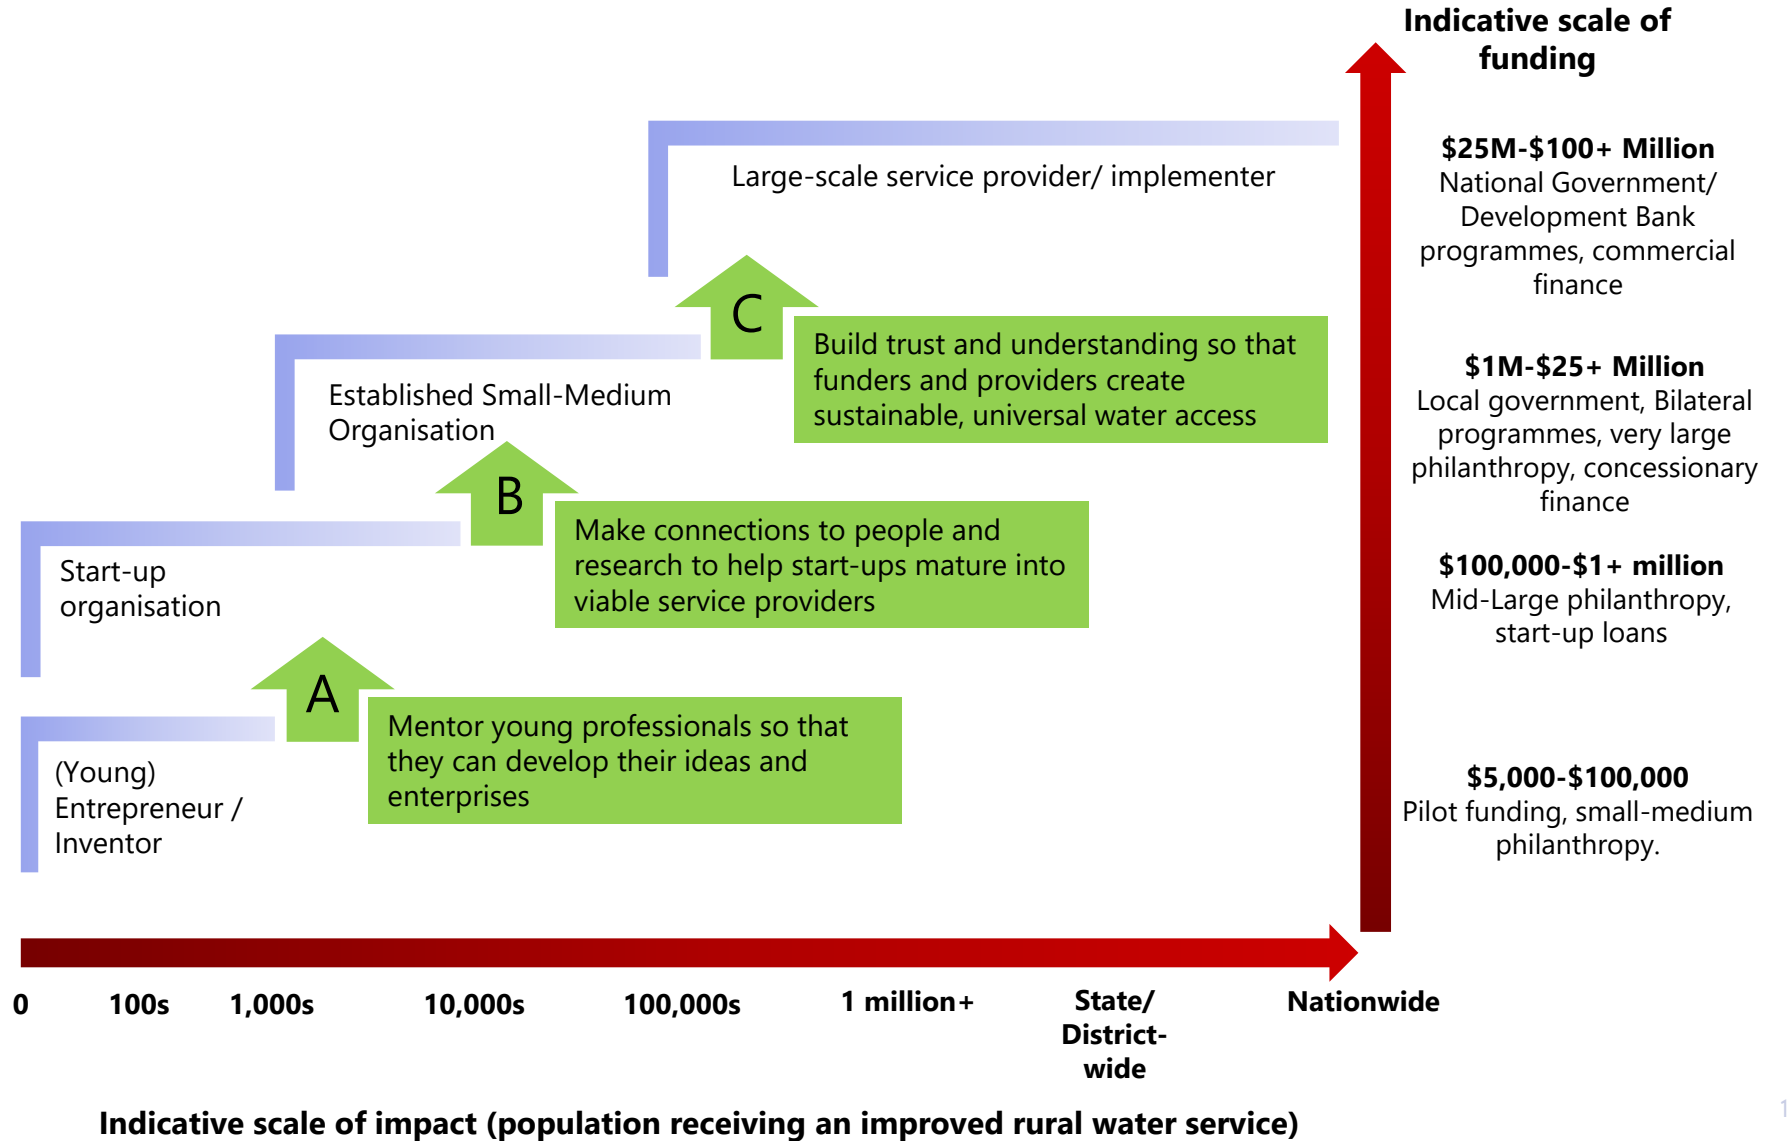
Indicative scale of funding

Large-scale service provider/ implementer

C

Build trust and understanding so that funders and providers create sustainable, universal water access

Established Small-Medium Organisation

B

Make connections to people and research to help start-ups mature into viable service providers

Start-up organisation

A

Mentor young professionals so that they can develop their ideas and enterprises

(Young) Entrepreneur / Inventor

$25M-$100+ Million
National Government/ Development Bank programmes, commercial finance

$1M-$25+ Million
Local government, Bilateral programmes, very large philanthropy, concessionary finance

$100,000-$1+ million
Mid-Large philanthropy, start-up loans

$5,000-$100,000
Pilot funding, small-medium philanthropy.

0 100s 1,000s 10,000s 100,000s 1 million+ State/ District-wide Nationwide

Indicative scale of impact (population receiving an improved rural water service)